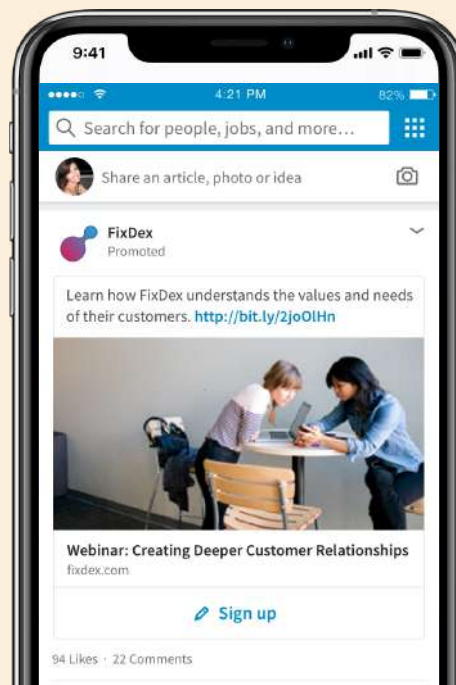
9:41

4:21 PM

82%

Search for people, jobs, and more...

Share an article, photo or idea

FixDex
Promoted

Learn how FixDex understands the values and needs of their customers. http://bit.ly/2joOlHn

Webinar: Creating Deeper Customer Relationships
fixdex.com

Sign up

94 Likes · 22 Comments